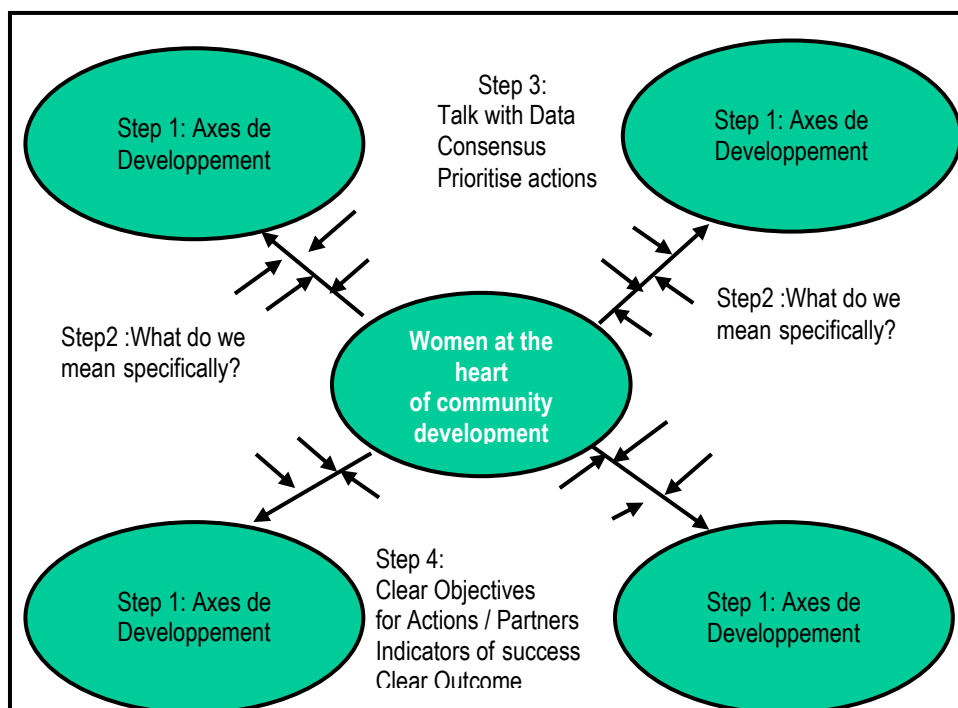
Step 1: Axes de Developpement

Step 3:
Talk with Data
Consensus
Prioritise actions

Step 1: Axes de Developpement

Step2 :What do we mean specifically?

Step2 :What do we mean specifically?

Women at the heart of community development

Step 1: Axes de Developpement

Step 4:
Clear Objectives
for Actions / Partners
Indicators of success
Clear Outcome

Step 1: Axes de Developpement